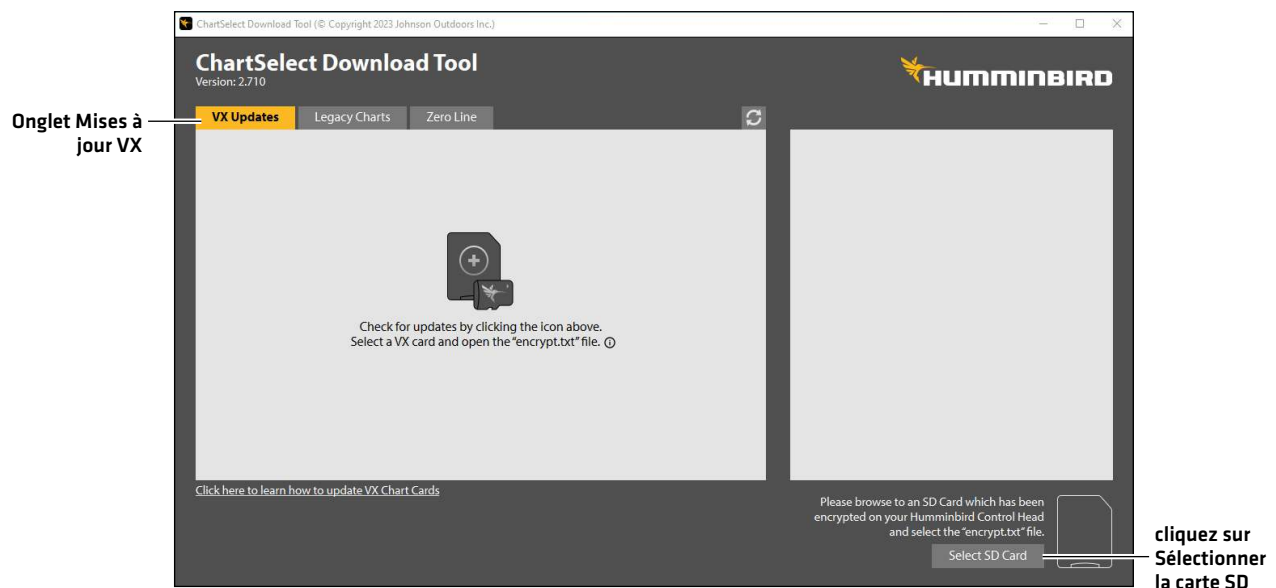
ChartSelect Download Tool (© Copyright 2023 Johnson Outdoors Inc.)

ChartSelect Download Tool
Version: 2.710

HUMMINBIRD

Onglet Mises à jour VX

VX Updates
Legacy Charts
Zero Line

Check for updates by clicking the icon above.
Select a VX card and open the "encrypt.txt" file. ⓘ

Click here to learn how to update VX Chart Cards

Please browse to an SD Card which has been encrypted on your Humminbird Control Head and select the "encrypt.txt" file.

Select SD Card

cliquez sur Sélectionner la carte SD